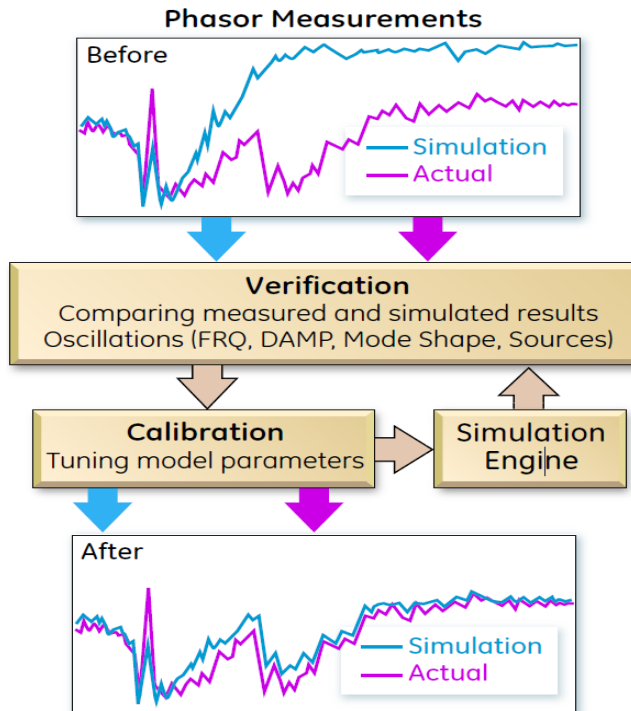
Phasor Measurements

Before

Simulation
Actual

Verification
Comparing measured and simulated results
Oscillations (FRQ, DAMP, Mode Shape, Sources)

Calibration
Tuning model parameters

Simulation Engine

After

Simulation
Actual